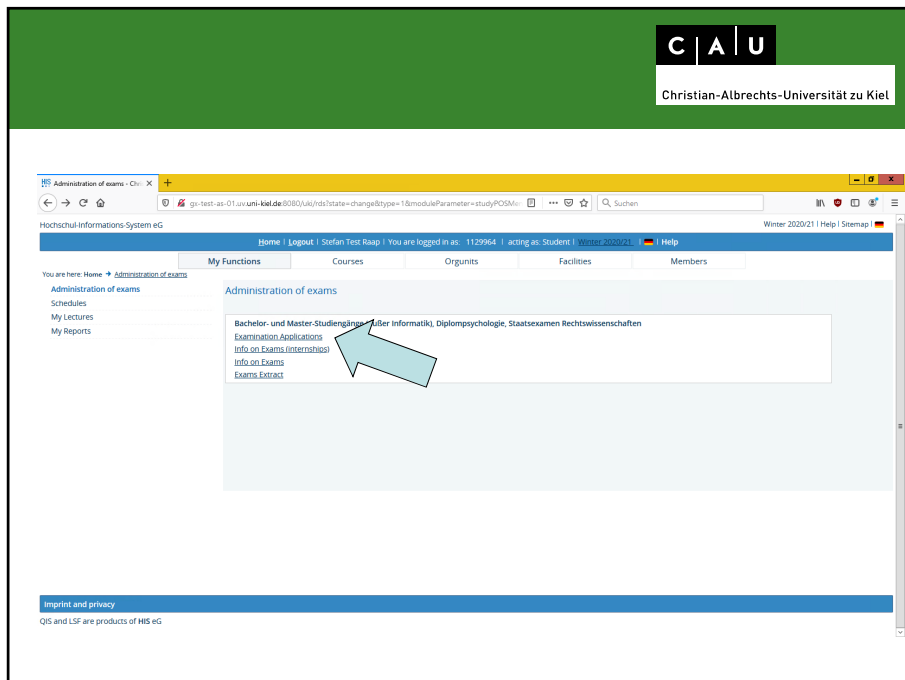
C | A | U

Christian-Albrechts-Universität zu Kiel

Administration of exams - Chr ×

gx-test-as-01.uv.uni-kiel.de:8080/uki/rds?state=change&type=1&moduleParameter=studyPOSMe

Suchen

Hochschul-Informations-System eG

Winter 2020/21 | Help | Sitemap |

Home | Logout | Stefan Test Raap | You are logged in as: 1129964 | acting as: Student | Winter 2020/21 | | Help

My Functions | Courses | Orgunits | Facilities | Members

You are here: Home → Administration of exams

Administration of exams
Schedules
My Lectures
My Reports

Administration of exams

Bachelor- und Master-Studiengänge (außer Informatik), Diplompsychologie, Staatsexamen Rechtswissenschaften
Examination Applications
Info on Exams (internships)
Info on Exams
Exams Extract

Imprint and privacy

QIS and LSF are products of HIS eG